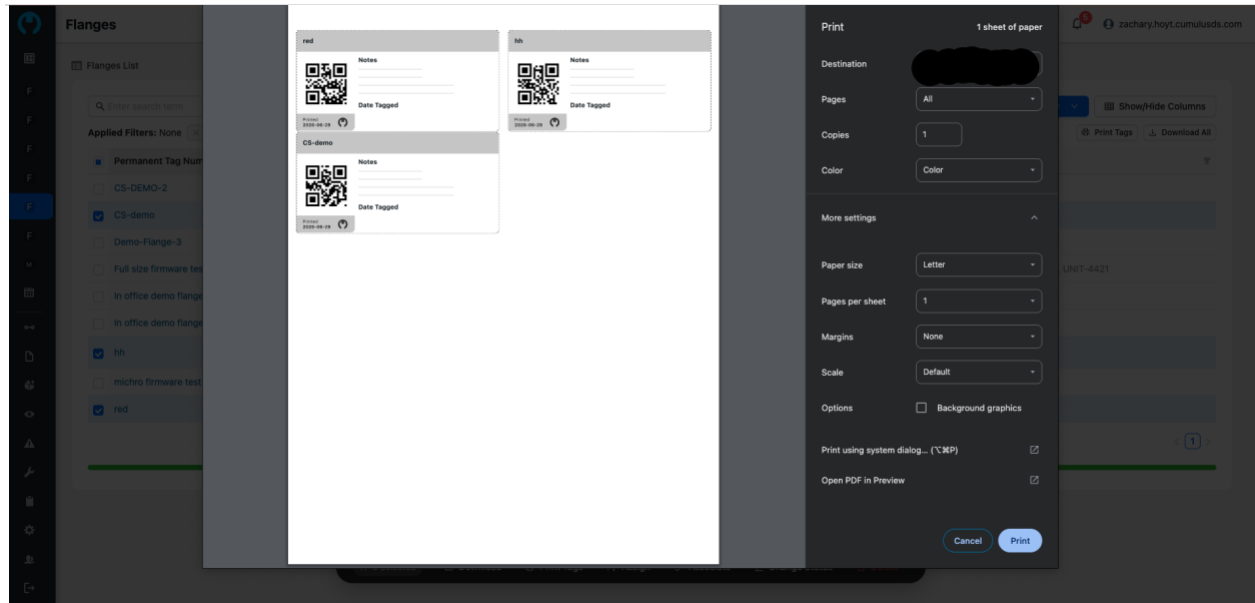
Flanges

Flanges List

Enter search term

Applied Filters: None

Permanent Tag Num

CS-DEMO-2

CS-demo

Demo-Flange-3

Full size firmware tes

In office demo flange

In office demo flange

hh

michro firmware test

red

zachary.hoyt.cumulusds.com

Show/Hide Columns

Print Tags

Download All

UNIT-4421

1

red

Notes

Date Tagged

Printed 2025-08-29

hh

Notes

Date Tagged

Printed 2025-08-29

CS-demo

Notes

Date Tagged

Printed 2025-08-29

Print

1 sheet of paper

Destination

Pages

All

Copies

1

Color

Color

More settings

Paper size

Letter

Pages per sheet

1

Margins

None

Scale

Default

Options

Background graphics

Print using system dialog... (⌥⌘P)

Open PDF in Preview

Cancel

Print